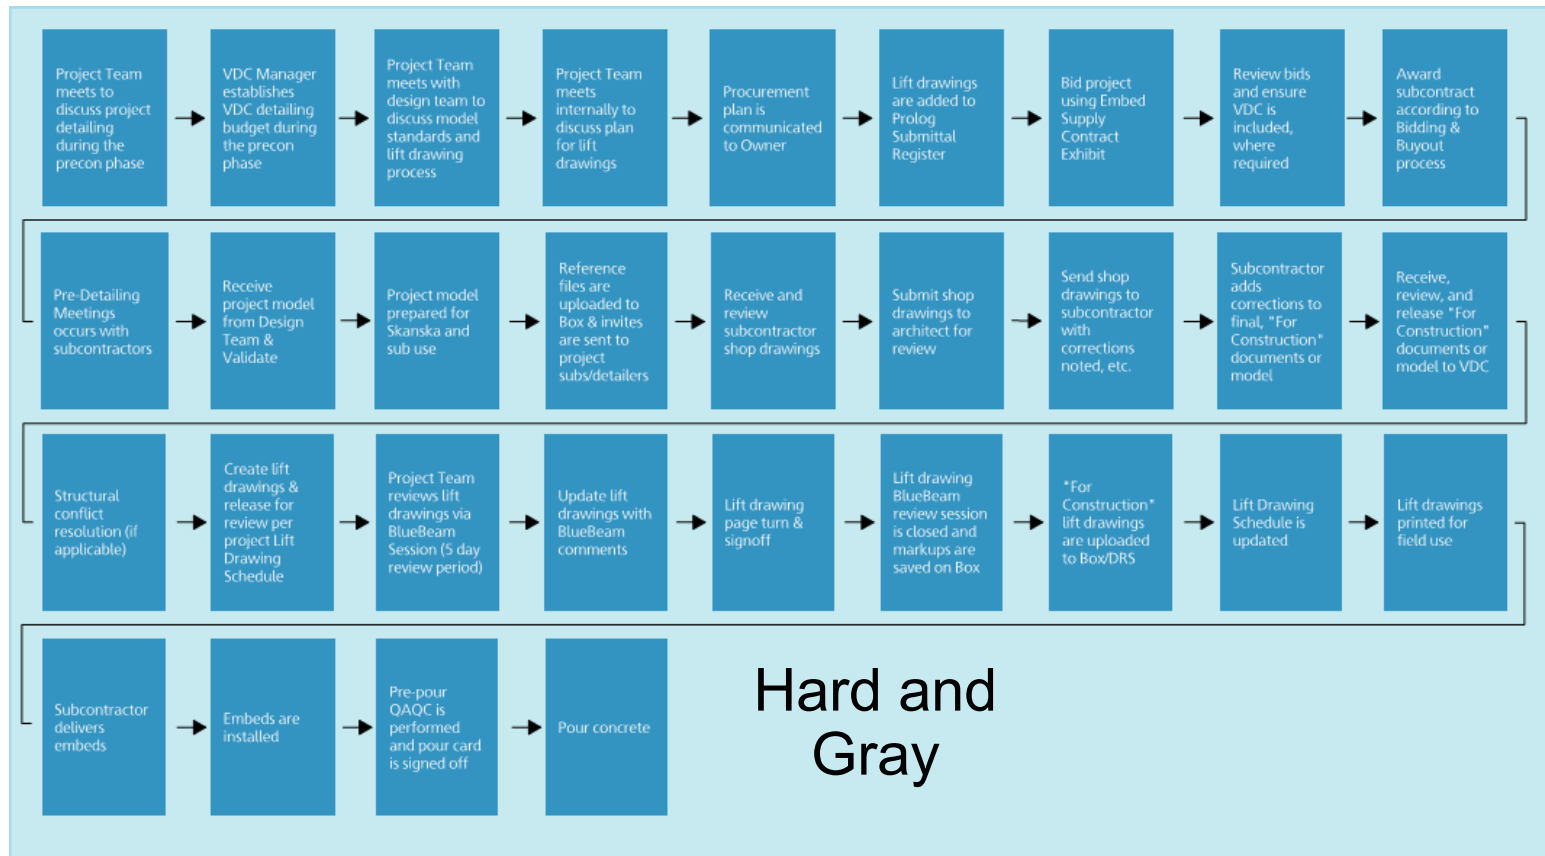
Project Team meets to discuss project detailing during the precon phase

VDC Manager establishes VDC detailing budget during the precon phase

Project Team meets with design team to discuss model standards and lift drawing process

Project Team meets internally to discuss plan for lift drawings

Procurement plan is communicated to Owner

Lift drawings are added to Prolog Submittal Register

Bid project using Embed Supply Contract Exhibit

Review bids and ensure VDC is included, where required

Award subcontract according to Bidding & Buyout process

Pre-Detailing Meetings occurs with subcontractors

Receive project model from Design Team & Validate

Project model prepared for Skanska and sub use

Reference files are uploaded to Box & invites are sent to project subs/detailers

Receive and review subcontractor shop drawings

Submit shop drawings to architect for review

Send shop drawings to subcontractor with corrections noted, etc.

Subcontractor adds corrections to final, "For Construction" documents or model

Receive, review, and release "For Construction" documents or model to VDC

Structural conflict resolution (if applicable)

Create lift drawings & release for review per project Lift Drawing Schedule

Project Team reviews lift drawings via BlueBeam Session (5 day review period)

Update lift drawings with BlueBeam comments

Lift drawing page turn & signoff

Lift drawing BlueBeam review session is closed and markups are saved on Box

"For Construction" lift drawings are uploaded to Box/DRS

Lift Drawing Schedule is updated

Lift drawings printed for field use

Subcontractor delivers embeds

Embeds are installed

Pre-pour QAQC is performed and pour card is signed off

Pour concrete

Hard and Gray